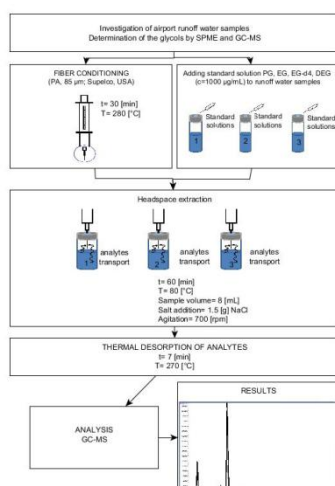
Investigation of airport runoff water samples
Determination of the glycols by SPME and GC-MS

FIBER CONDITIONING
(PA, 85 μm; Supelco, USA)

t = 30 [min]
T = 280 [°C]

Adding standard solution PG, EG, EG-d4, DEG
(c=1000 μg/mL) to runoff water samples

Standard solutions
1
Standard solutions
2
Standard solutions
3

Headspace extraction

analytes transport
1
analytes transport
2
analytes transport
3

t= 60 [min]
T= 80 [°C]
Sample volume= 8 [mL]
Salt addition= 1.5 [g] NaCl
Agitation= 700 [rpm]

THERMAL DESORPTION OF ANALYTES
t = 7 [min]
T= 270 [°C]

ANALYSIS
GC-MS

RESULTS